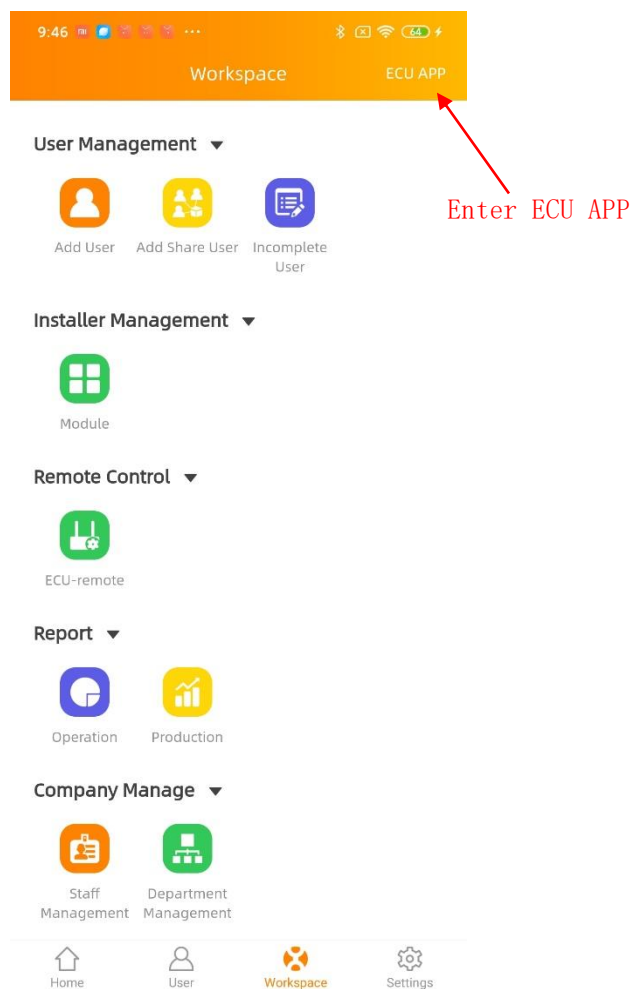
9:46 ··· 64

Workspace

ECU APP

Enter ECU APP

User Management

Add User

Add Share User

Incomplete User

Installer Management

Module

Remote Control

ECU-remote

Report

Operation

Production

Company Manage

Staff Management

Department Management

Home

User

Workspace

Settings